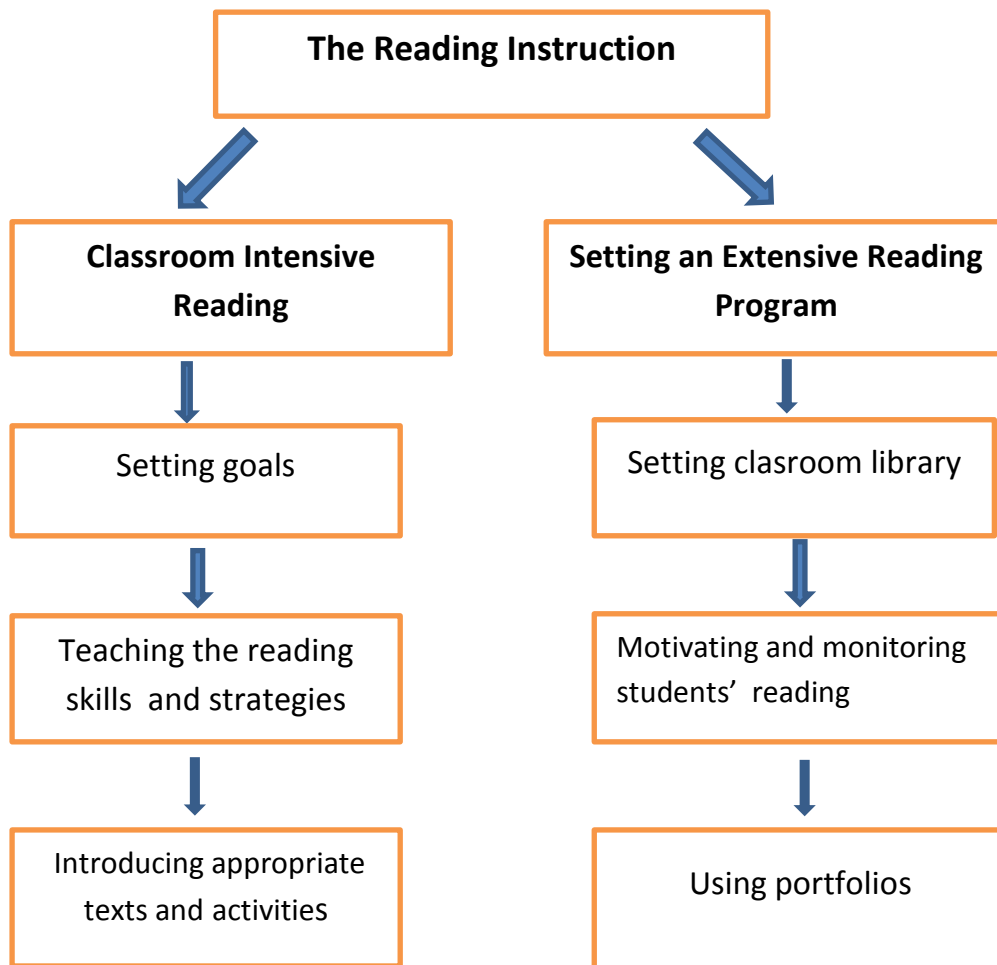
The Reading Instruction

Classroom Intensive Reading

Setting goals

Teaching the reading skills and strategies

Introducing appropriate texts and activities

Setting an Extensive Reading Program

Setting clasroom library

Motivating and monitoring students' reading

Using portfolios